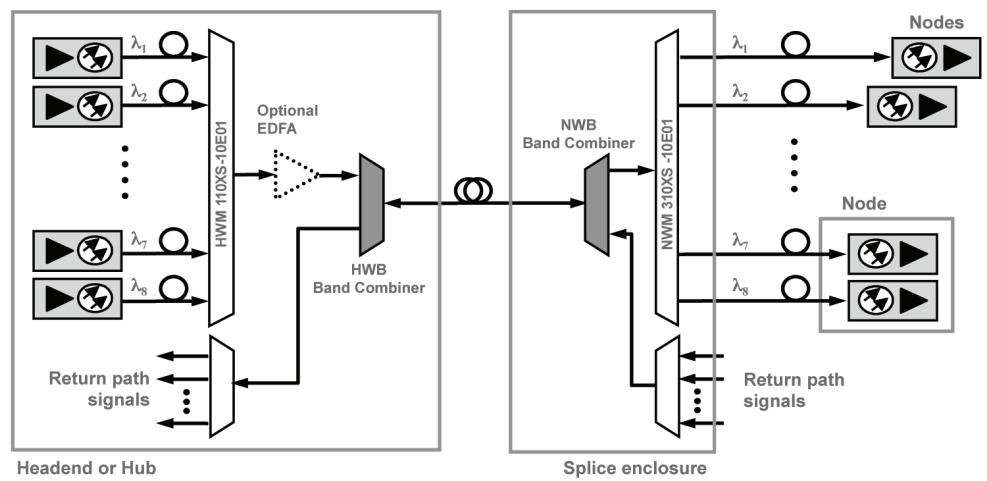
$\lambda_1$
$\lambda_2$
$\lambda_7$
$\lambda_8$
HWM 110XS-10E01
Optional EDFA
HWB Band Combiner
Return path signals
Headend or Hub

NWB Band Combiner
NWM 310XS -10E01
$\lambda_1$
$\lambda_2$
$\lambda_7$
$\lambda_8$
Nodes
Node
Return path signals
Splice enclosure